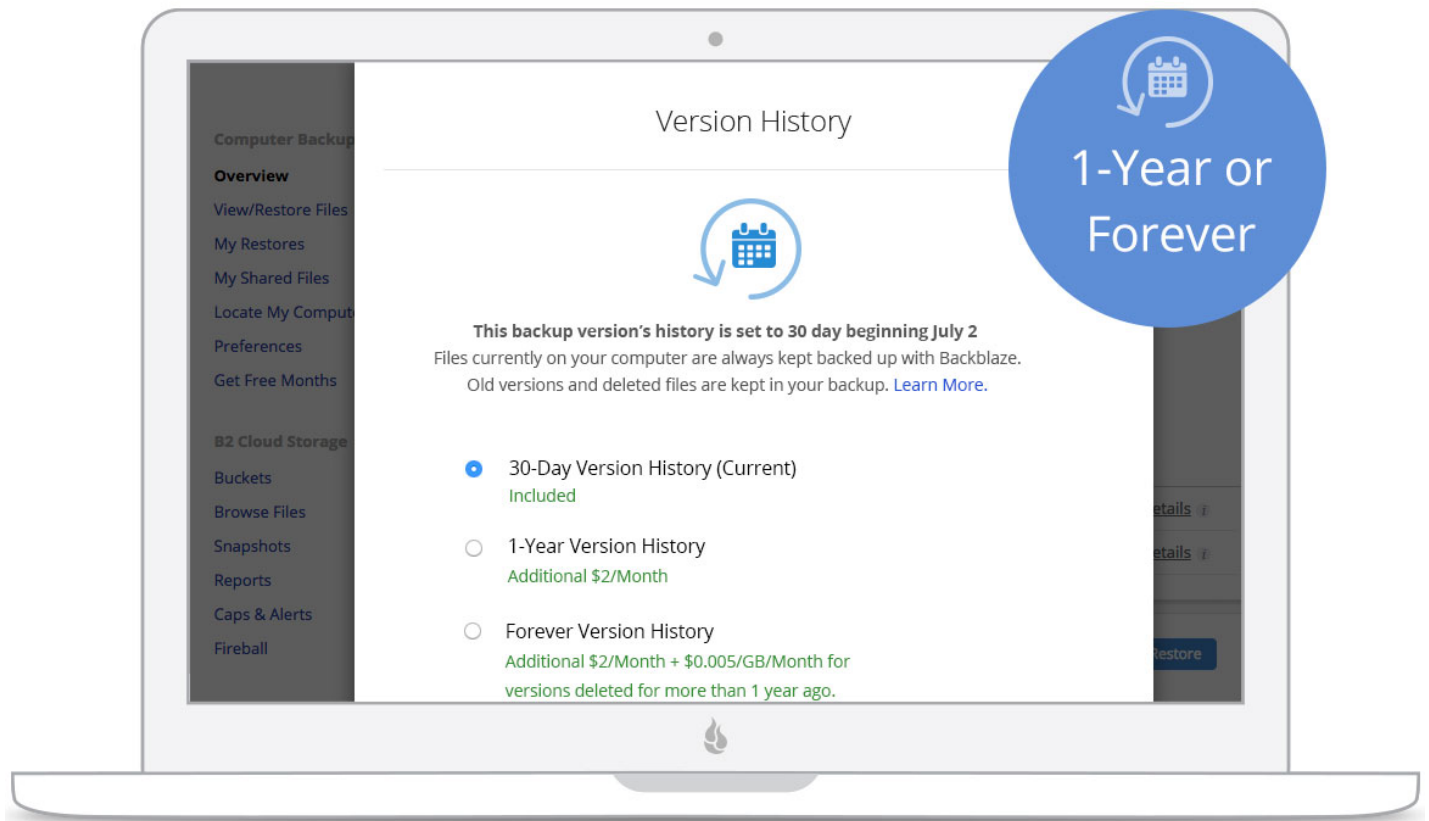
Computer Backup
Overview
View/Restore Files
My Restores
My Shared Files
Locate My Comput
Preferences
Get Free Months

B2 Cloud Storage
Buckets
Browse Files
Snapshots
Reports
Caps & Alerts
Fireball

Version History

This backup version's history is set to 30 day beginning July 2
Files currently on your computer are always kept backed up with Backblaze.
Old versions and deleted files are kept in your backup. Learn More.

30-Day Version History (Current)
Included

1-Year Version History
Additional $2/Month

Forever Version History
Additional $2/Month + $0.005/GB/Month for versions deleted for more than 1 year ago.

etails
etails
Restore

1-Year or Forever